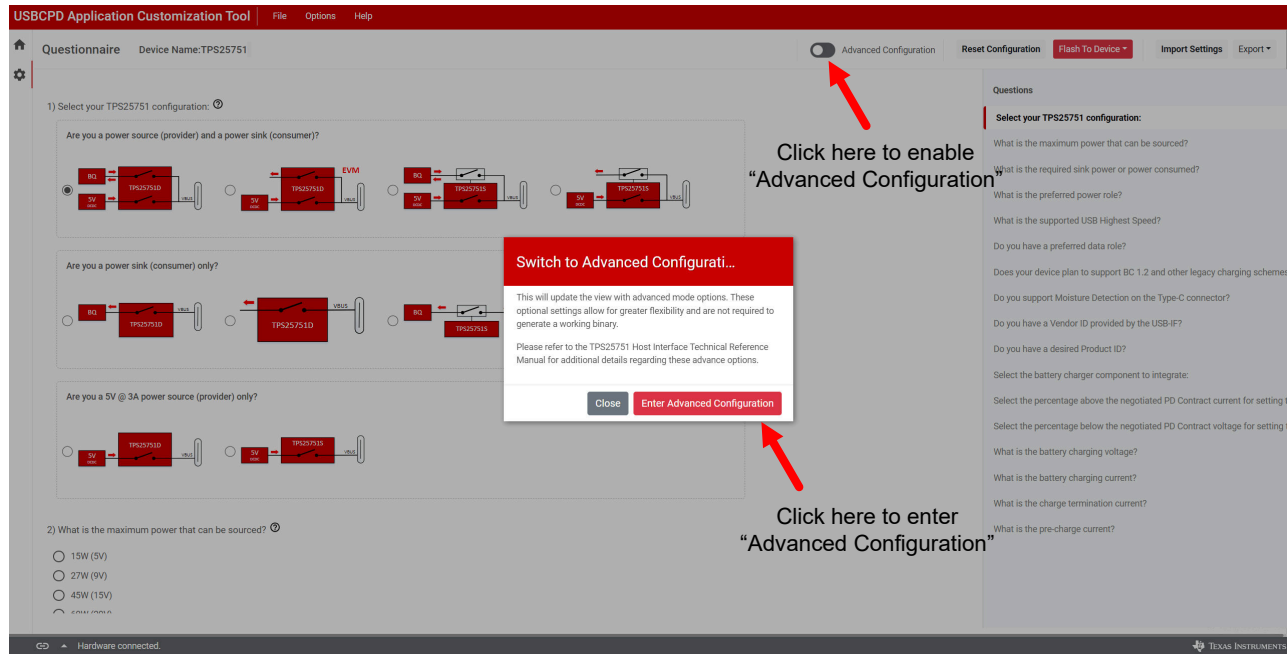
USBCPD Application Customization Tool | File Options Help

Questionnaire Device Name:TPS25751

Advanced Configuration Reset Configuration Flash To Device Import Settings Export

1) Select your TPS25751 configuration:

Are you a power source (provider) and a power sink (consumer)?

BQ TPS25751D 5V VBUS
TPS25751D EVM 5V VBUS
BQ TPS25751S 5V VBUS
TPS25751S 5V VBUS

Are you a power sink (consumer) only?

BQ TPS25751D VBUS
TPS25751D VBUS
BQ TPS25751S

Are you a 5V @ 3A power source (provider) only?

5V TPS25751D VBUS
5V TPS25751S VBUS

2) What is the maximum power that can be sourced?

15W (5V)
27W (9V)
45W (15V)
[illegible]

Click here to enable "Advanced Configuration"

Switch to Advanced Configurati…

This will update the view with advanced mode options. These optional settings allow for greater flexibility and are not required to generate a working binary.

Please refer to the TPS25751 Host Interface Technical Reference Manual for additional details regarding these advance options.

Close Enter Advanced Configuration

Click here to enter "Advanced Configuration"

Questions
Select your TPS25751 configuration:
What is the maximum power that can be sourced?
What is the required sink power or power consumed?
What is the preferred power role?
What is the supported USB Highest Speed?
Do you have a preferred data role?
Does your device plan to support BC 1.2 and other legacy charging scheme
Do you support Moisture Detection on the Type-C connector?
Do you have a Vendor ID provided by the USB-IF?
Do you have a desired Product ID?
Select the battery charger component to integrate:
Select the percentage above the negotiated PD Contract current for setting t
Select the percentage below the negotiated PD Contract voltage for setting
What is the battery charging voltage?
What is the battery charging current?
What is the charge termination current?
What is the pre-charge current?

Hardware connected.

Texas Instruments